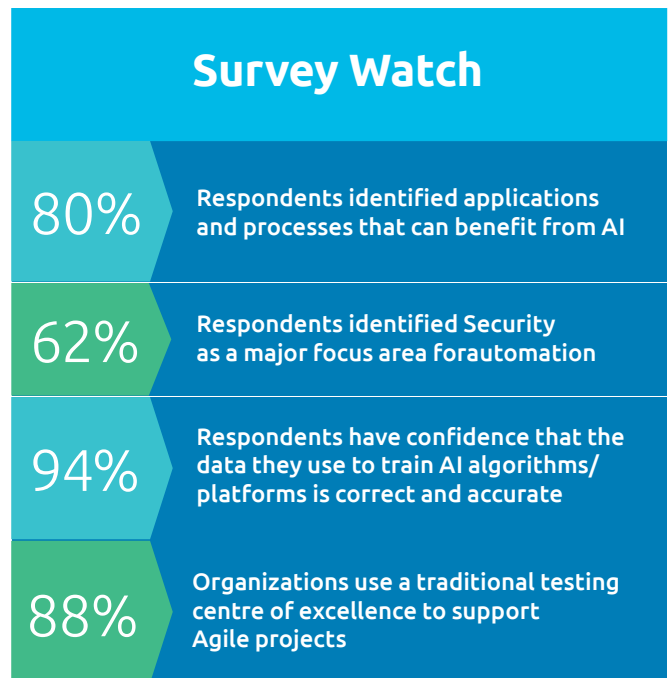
Survey Watch

80%

Respondents identified applications and processes that can benefit from AI

62%

Respondents identified Security as a major focus area forautomation

94%

Respondents have confidence that the data they use to train AI algorithms/ platforms is correct and accurate

88%

Organizations use a traditional testing centre of excellence to support Agile projects